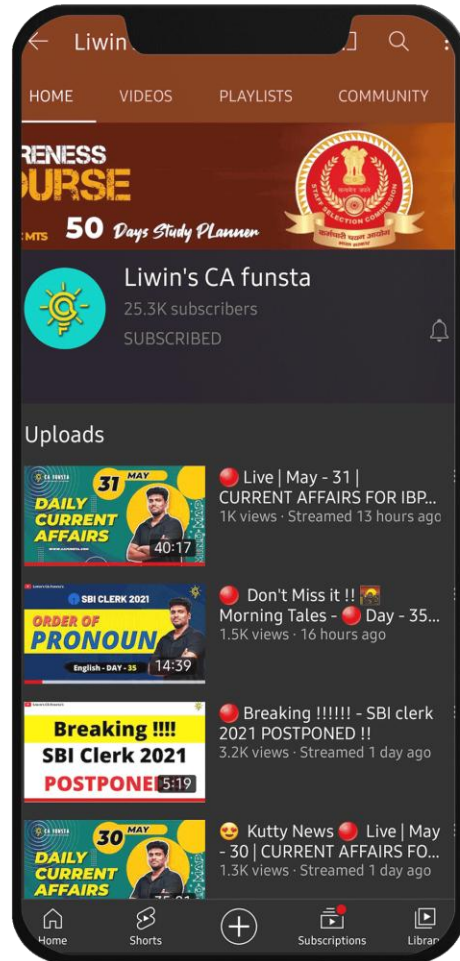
Liwin

HOME VIDEOS PLAYLISTS COMMUNITY

RENESS
URSE
MTS 50 Days Study PLanner

STAFF SELECTION COMMISSION

Liwin's CA funsta
25.3K subscribers
SUBSCRIBED

Uploads

CA FUNSTA
31 MAY
DAILY CURRENT AFFAIRS
40:17
🔴 Live | May - 31 | CURRENT AFFAIRS FOR IBP...
1K views · Streamed 13 hours ago

SBI CLERK 2021
ORDER OF PRONOUN
English - DAY - 35
14:39
🔴 Don't Miss it !! 🌅 Morning Tales - 🔴 Day - 35...
1.5K views · 16 hours ago

Breaking !!!!
SBI Clerk 2021
POSTPONE
5:19
🔴 Breaking !!!!!! - SBI clerk 2021 POSTPONED !!
3.2K views · Streamed 1 day ago

CA FUNSTA
30 MAY
DAILY CURRENT AFFAIRS
😍 Kutty News 🔴 Live | May - 30 | CURRENT AFFAIRS FO...
1.3K views · Streamed 1 day ago

Home Shorts Subscriptions Library